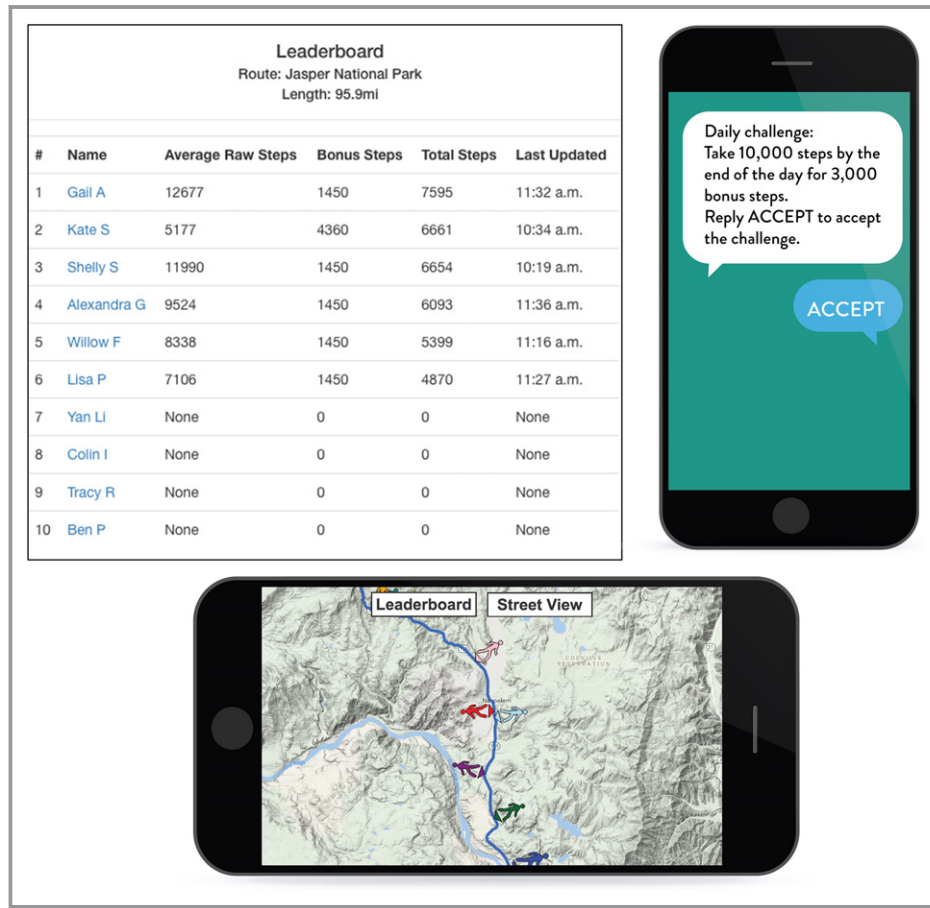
Leaderboard
Route: Jasper National Park
Length: 95.9mi

| # | Name | Average Raw Steps | Bonus Steps | Total Steps | Last Updated |
|---|---|---|---|---|---|
| 1 | Gail A | 12677 | 1450 | 7595 | 11:32 a.m. |
| 2 | Kate S | 5177 | 4360 | 6661 | 10:34 a.m. |
| 3 | Shelly S | 11990 | 1450 | 6654 | 10:19 a.m. |
| 4 | Alexandra G | 9524 | 1450 | 6093 | 11:36 a.m. |
| 5 | Willow F | 8338 | 1450 | 5399 | 11:16 a.m. |
| 6 | Lisa P | 7106 | 1450 | 4870 | 11:27 a.m. |
| 7 | Yan Li | None | 0 | 0 | None |
| 8 | Colin I | None | 0 | 0 | None |
| 9 | Tracy R | None | 0 | 0 | None |
| 10 | Ben P | None | 0 | 0 | None |

Daily challenge:
Take 10,000 steps by the end of the day for 3,000 bonus steps.
Reply ACCEPT to accept the challenge.

ACCEPT

Leaderboard
Street View